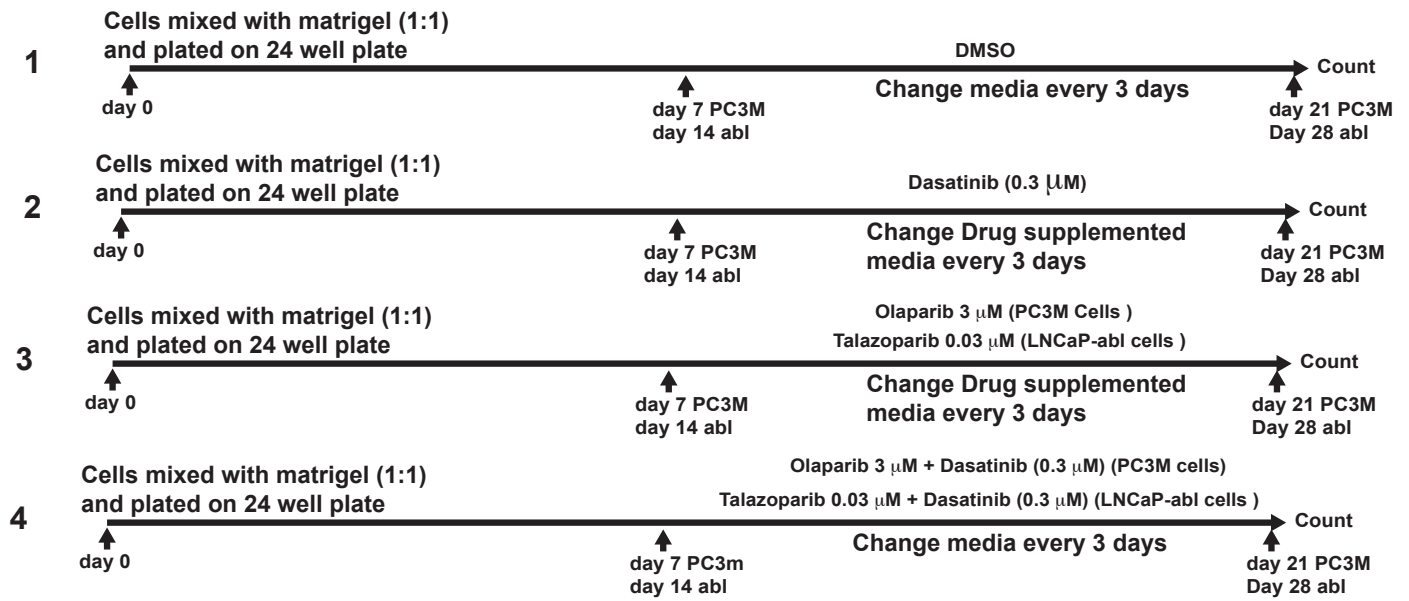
1

Cells mixed with matrigel (1:1) and plated on 24 well plate

DMSO

Count

Change media every 3 days

day 0

day 7 PC3M
day 14 abl

day 21 PC3M
Day 28 abl

2

Cells mixed with matrigel (1:1) and plated on 24 well plate

Dasatinib (0.3 $\mu$M)

Count

Change Drug supplemented media every 3 days

day 0

day 7 PC3M
day 14 abl

day 21 PC3M
Day 28 abl

3

Cells mixed with matrigel (1:1) and plated on 24 well plate

Olaparib 3 $\mu$M (PC3M Cells )

Talazoparib 0.03 $\mu$M (LNCaP-abl cells )

Count

Change Drug supplemented media every 3 days

day 0

day 7 PC3M
day 14 abl

day 21 PC3M
Day 28 abl

4

Cells mixed with matrigel (1:1) and plated on 24 well plate

Olaparib 3 $\mu$M + Dasatinib (0.3 $\mu$M) (PC3M cells)

Talazoparib 0.03 $\mu$M + Dasatinib (0.3 $\mu$M) (LNCaP-abl cells )

Count

Change media every 3 days

day 0

day 7 PC3m
day 14 abl

day 21 PC3M
Day 28 abl